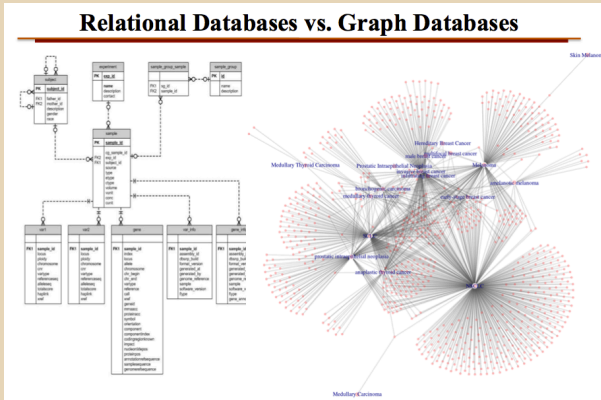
Relational Databases vs. Graph Databases

subject
PK subject_id
FK1 father_id
FK2 mother_id
identifier
gender
race

experiment
PK exp_id
name
description
contact

sample_group_sample
PK1 sg_id
PK2 sample_id

sample_group
PK sg_id
name
description

sample
PK sample_id
sg_sample_id
exp_id
subject_id
source
type
stype
volume
cell

var1
PK1 sample_id
locus
ploidy
chromosome
ref
varbase
allele

var2
PK1 sample_id
locus
ploidy
chromosome
ref
varbase
allele

gene
PK1 sample_id
index
locus
allele
chromosome
begin
end
varbase
reference
call

var_info
PK1 sample_id
assembly_id
format_version
generated_at
generated_by
genome_reference
sample
software_version
type

gene_info
PK1 sample_id
assembly_id
format_version
generated_at
generated_by
genome_reference
sample
software_version
type

Skin Melanoma
Hereditary Breast Cancer
Medullary Thyroid Carcinoma
Prostatic Intraepithelial Neoplasia
Melanoma
Invasive breast cancer
Breast cancer
cutaneous melanoma
medullary thyroid cancer
early-onset breast cancer
prostatic intraepithelial neoplasia
neoplastic thyroid cancer
Medullary Carcinoma